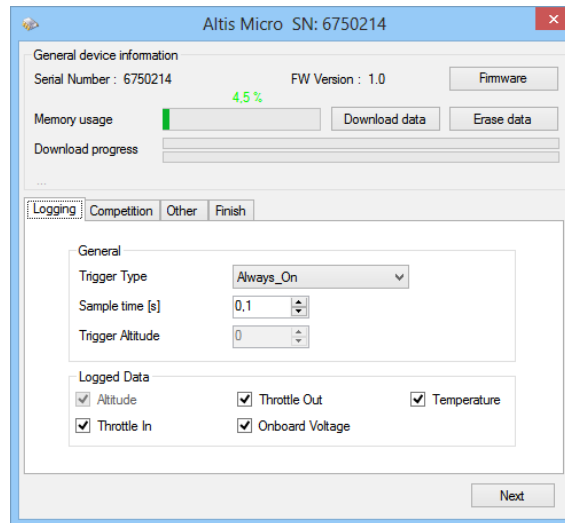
Altis Micro SN: 6750214

General device information

Serial Number : 6750214

FW Version : 1.0

Firmware

4,5 %

Memory usage

Download data

Erase data

Download progress

...

Logging

Competition

Other

Finish

General

Trigger Type

Always_On

Sample time [s]

0,1

Trigger Altitude

0

Logged Data

Altitude

Throttle Out

Temperature

Throttle In

Onboard Voltage

Next